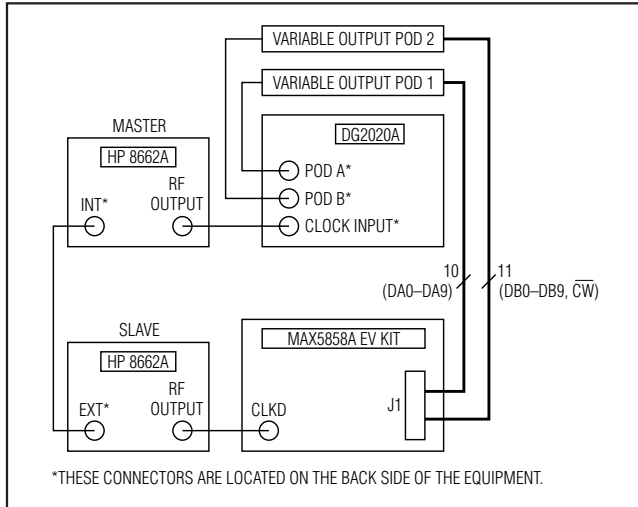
VARIABLE OUTPUT POD 2

VARIABLE OUTPUT POD 1

MASTER

HP 8662A

INT*

RF OUTPUT

DG2020A

POD A*

POD B*

CLOCK INPUT*

10 (DA0–DA9)

11 (DB0–DB9, $\overline{CW}$)

SLAVE

HP 8662A

EXT*

RF OUTPUT

MAX5858A EV KIT

CLKD

J1

*THESE CONNECTORS ARE LOCATED ON THE BACK SIDE OF THE EQUIPMENT.